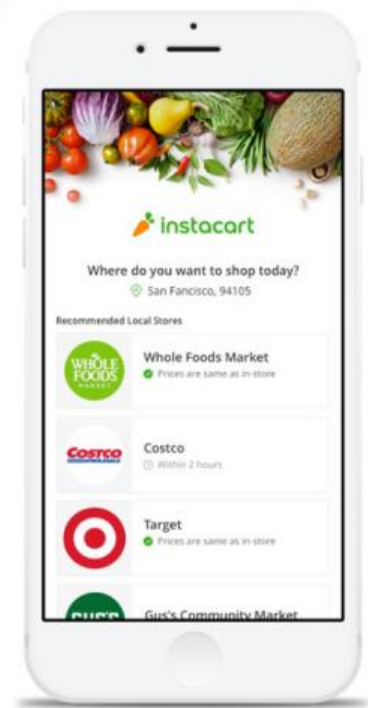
instacart

Where do you want to shop today?
San Francisco, 94105

Recommended Local Stores

WHOLE FOODS MARKET
Whole Foods Market
Prices are same as in-store

COSTCO
Costco
Within 2 hours

Target
Prices are same as in-store

GUS'S
Gus's Community Market